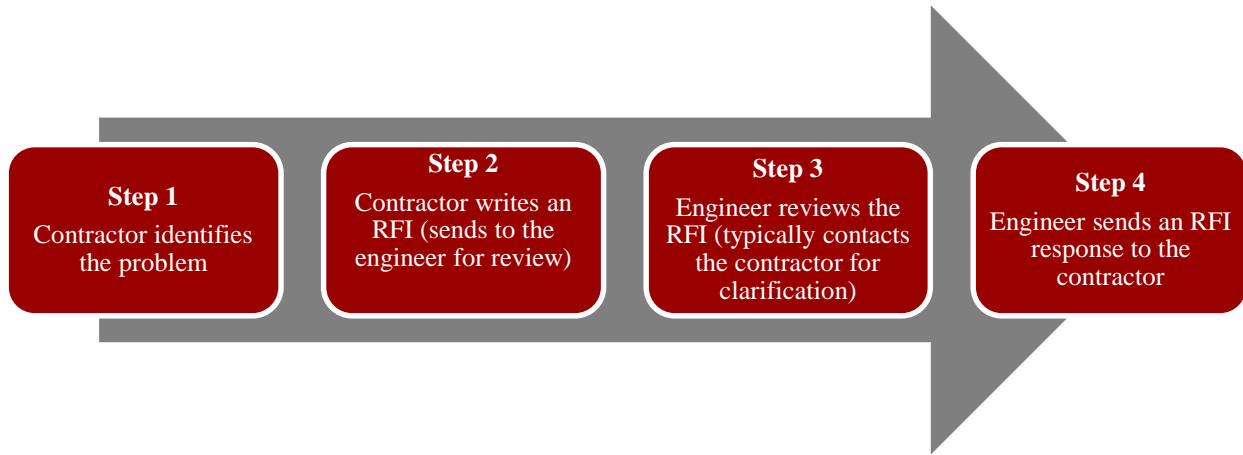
Step 1
Contractor identifies the problem

Step 2
Contractor writes an RFI (sends to the engineer for review)

Step 3
Engineer reviews the RFI (typically contacts the contractor for clarification)

Step 4
Engineer sends an RFI response to the contractor